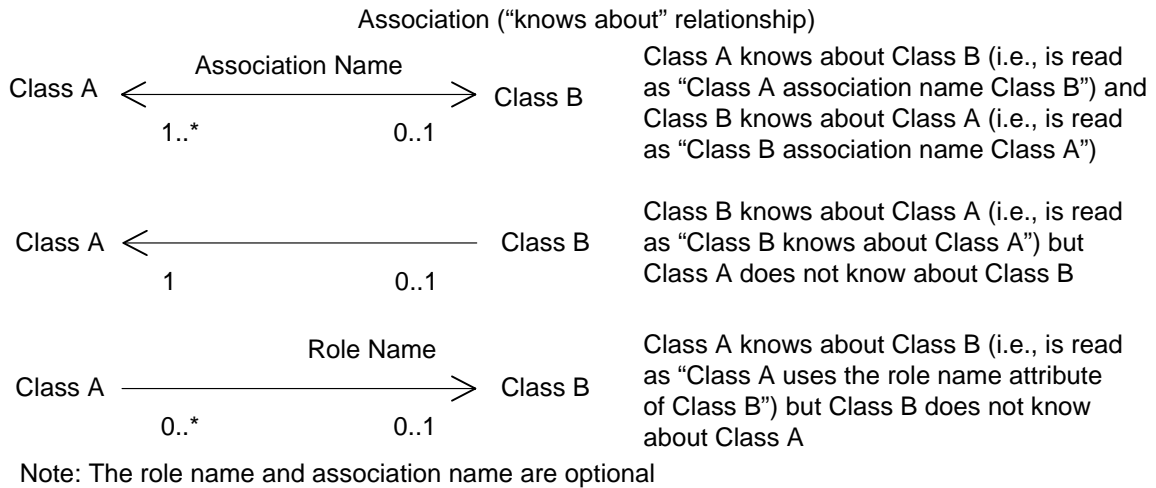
Association (“knows about” relationship)

Association Name

Class A

Class B

1..*

0..1

Class A knows about Class B (i.e., is read as “Class A association name Class B”) and Class B knows about Class A (i.e., is read as “Class B association name Class A”)

Class A

Class B

1

0..1

Class B knows about Class A (i.e., is read as “Class B knows about Class A”) but Class A does not know about Class B

Role Name

Class A

Class B

0..*

0..1

Class A knows about Class B (i.e., is read as “Class A uses the role name attribute of Class B”) but Class B does not know about Class A

Note: The role name and association name are optional